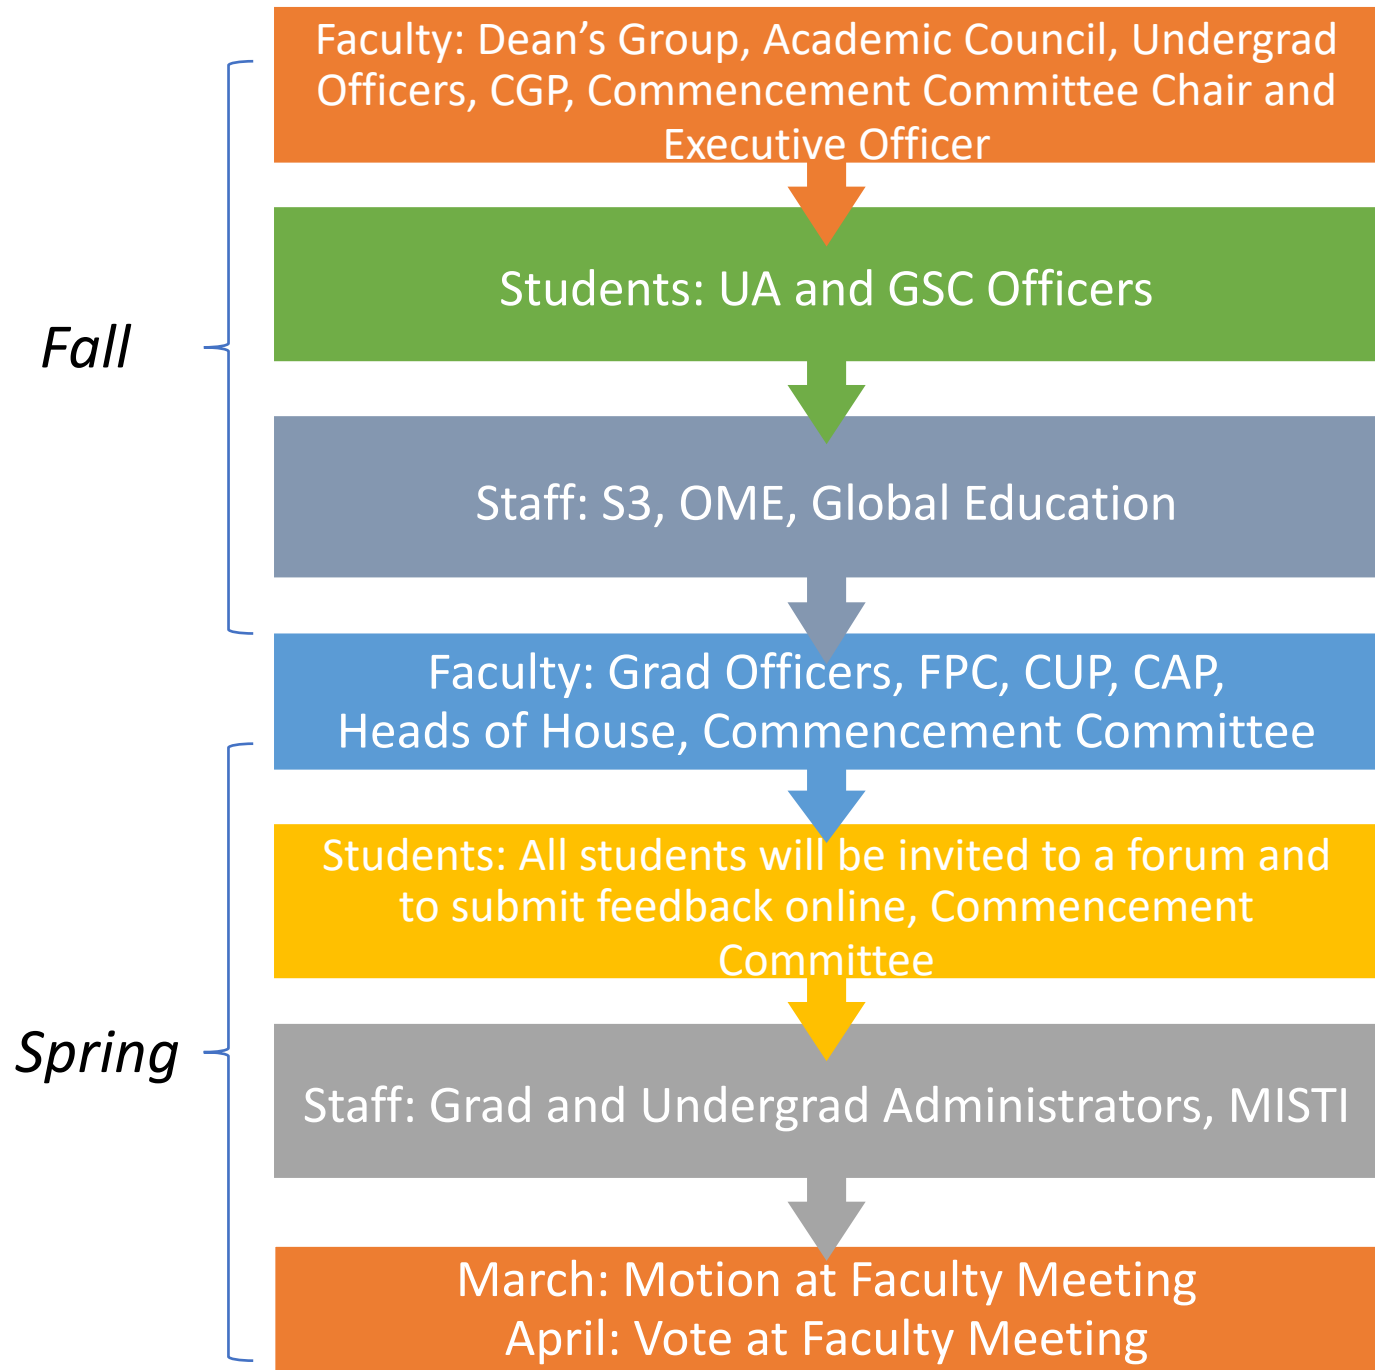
Fall

Faculty: Dean’s Group, Academic Council, Undergrad Officers, CGP, Commencement Committee Chair and Executive Officer

Students: UA and GSC Officers

Staff: S3, OME, Global Education

Faculty: Grad Officers, FPC, CUP, CAP, Heads of House, Commencement Committee

Spring

Students: All students will be invited to a forum and to submit feedback online, Commencement Committee

Staff: Grad and Undergrad Administrators, MISTI

March: Motion at Faculty Meeting
April: Vote at Faculty Meeting